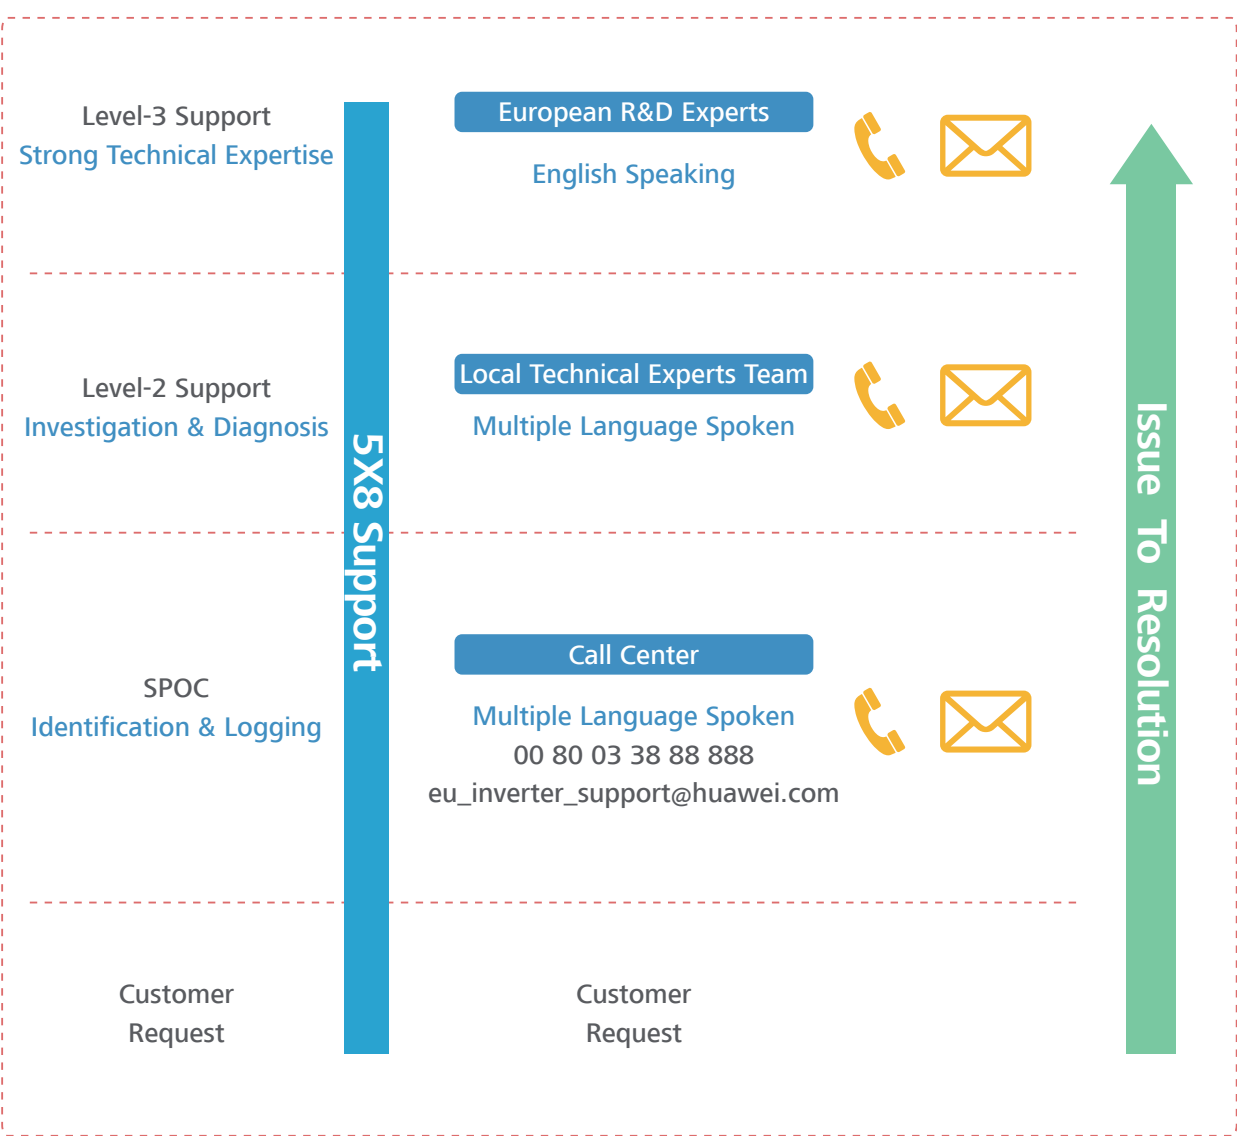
Level-3 Support
Strong Technical Expertise

European R&D Experts
English Speaking

Level-2 Support
Investigation & Diagnosis

Local Technical Experts Team
Multiple Language Spoken

5X8 Support

SPOC
Identification & Logging

Call Center
Multiple Language Spoken
00 80 03 38 88 888
eu_inverter_support@huawei.com

Customer Request

Customer Request

Issue To Resolution